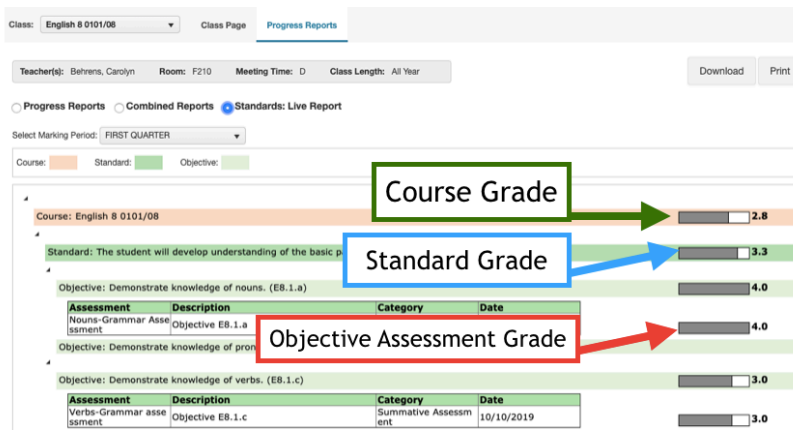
Class: English 8 0101/08 ▾ Class Page Progress Reports

Teacher(s): Behrens, Carolyn Room: F210 Meeting Time: D Class Length: All Year

Download Print

Progress Reports Combined Reports Standards: Live Report

Select Marking Period: FIRST QUARTER ▾

Course: Standard: Objective:

Course Grade

Course: English 8 0101/08 2.8

Standard Grade

Standard: The student will develop understanding of the basic p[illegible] 3.3

Objective: Demonstrate knowledge of nouns. (E8.1.a) 4.0

| Assessment | Description | Category | Date |
|---|---|---|---|
| Nouns-Grammar Assessment | Objective E8.1.a | | |

Objective Assessment Grade

4.0

Objective: Demonstrate knowledge of pron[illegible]

Objective: Demonstrate knowledge of verbs. (E8.1.c) 3.0

| Assessment | Description | Category | Date |
|---|---|---|---|
| Verbs-Grammar assessment | Objective E8.1.c | Summative Assessment | 10/10/2019 |

3.0